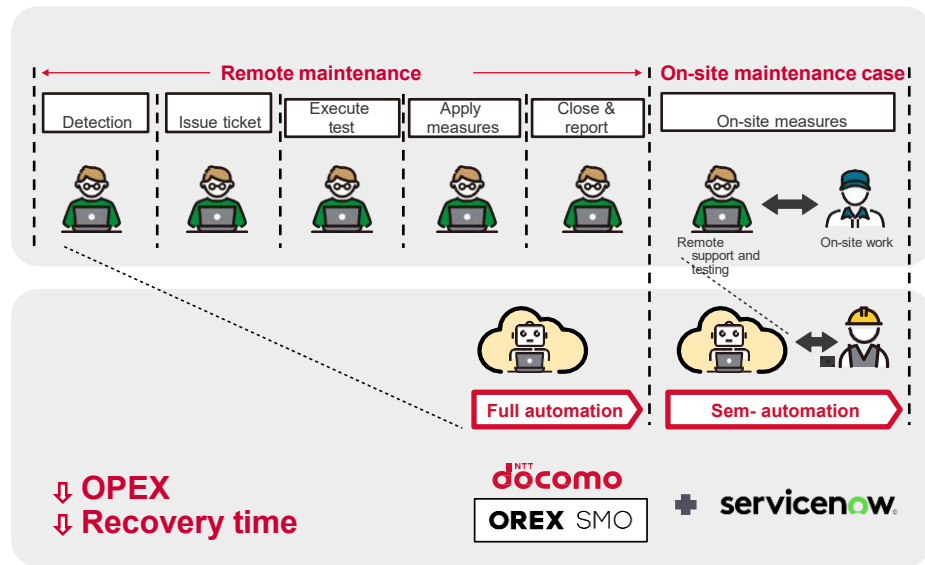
Remote maintenance

On-site maintenance case

Detection

Issue ticket

Execute test

Apply measures

Close & report

On-site measures

Remote support and testing

On-site work

Full automation

Sem- automation

⇩ OPEX
⇩ Recovery time

NTT docomo

OREX SMO

servicenow.